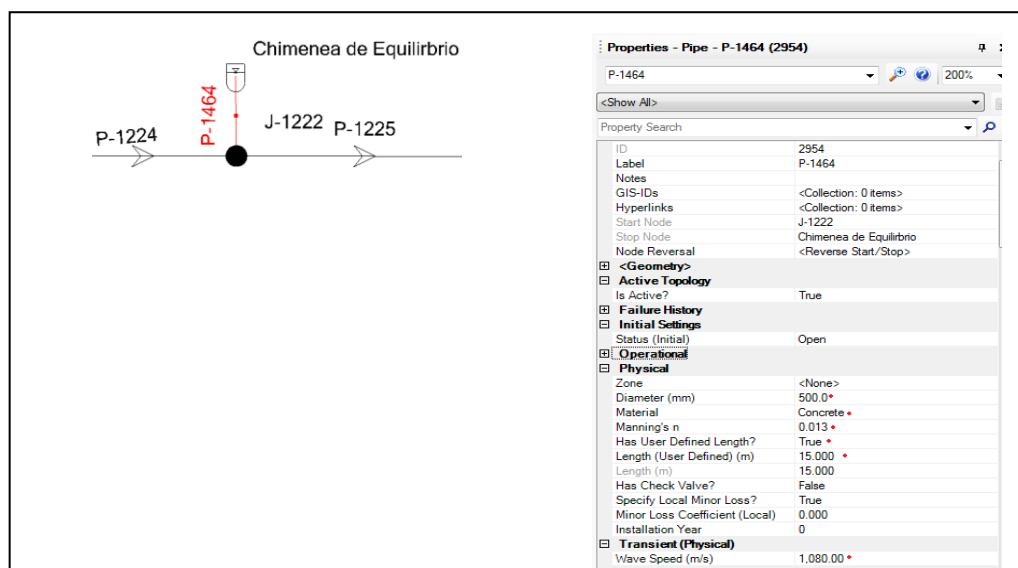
Chimenea de Equilirbrio

P-1464

J-1222

P-1224

P-1225

Properties - Pipe - P-1464 (2954)

P-1464

200%

<Show All>

Property Search

| | |
|---|---|
| ID | 2954 |
| Label | P-1464 |
| Notes | |
| GIS-IDs | <Collection: 0 items> |
| Hyperlinks | <Collection: 0 items> |
| Start Node | J-1222 |
| Stop Node | Chimenea de Equilibrio |
| Node Reversal | <Reverse Start/Stop> |
| <Geometry> | |
| Active Topology | |
| Is Active? | True |
| Failure History | |
| Initial Settings | |
| Status (Initial) | Open |
| Operational | |
| Physical | |
| Zone | <None> |
| Diameter (mm) | 500.0 |
| Material | Concrete |
| Manning's n | 0.013 |
| Has User Defined Length? | True |
| Length (User Defined) (m) | 15.000 |
| Length (m) | 15.000 |
| Has Check Valve? | False |
| Specify Local Minor Loss? | True |
| Minor Loss Coefficient (Local) | 0.000 |
| Installation Year | 0 |
| Transient (Physical) | |
| Wave Speed (m/s) | 1,080.00 |